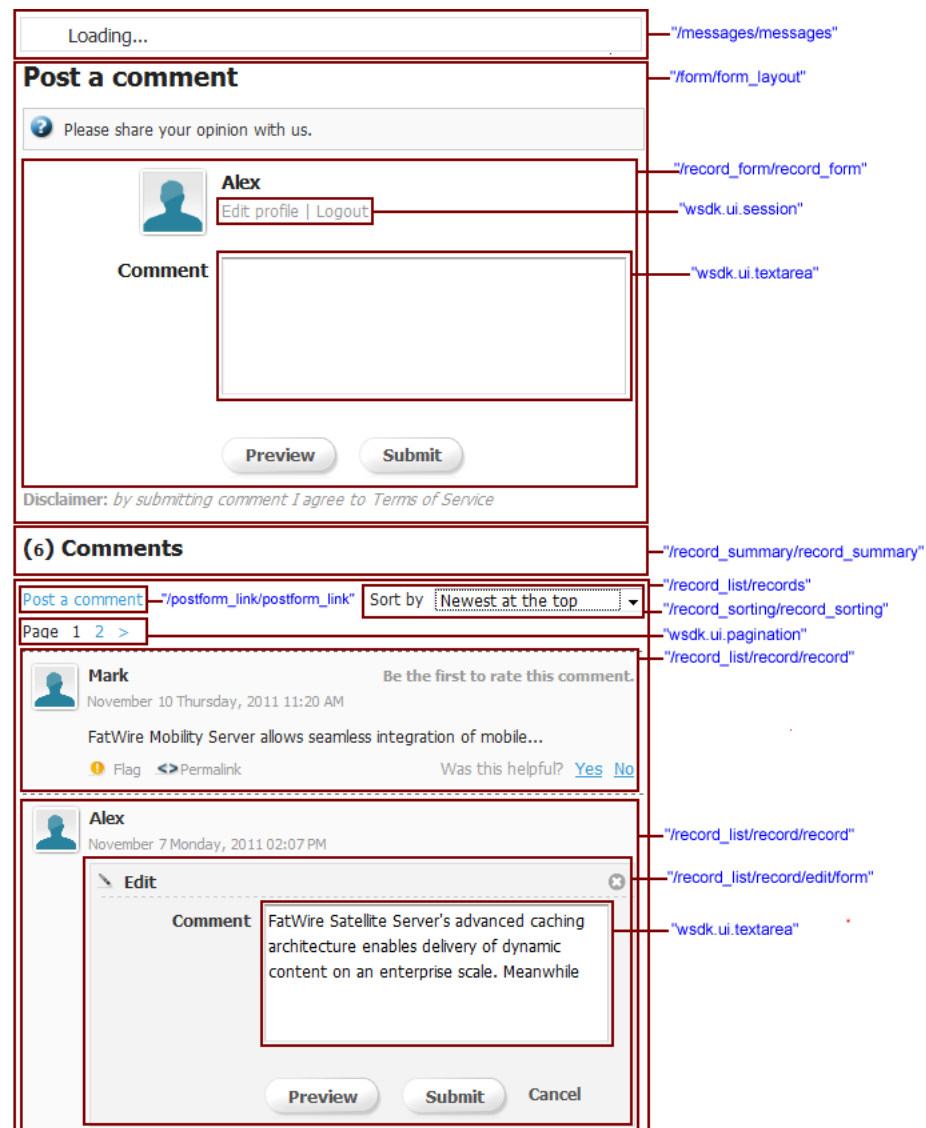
Loading...

"/messages/messages"

Post a comment

"/form/form_layout"

Please share your opinion with us.

"/record_form/record_form"

Alex

Edit profile | Logout

"wsdk.ui.session"

Comment

"wsdk.ui.textarea"

Preview Submit

Disclaimer: by submitting comment I agree to Terms of Service

(6) Comments

"/record_summary/record_summary"

"/record_list/records"

Post a comment "/postform_link/postform_link" Sort by Newest at the top

"/record_sorting/record_sorting"

Page 1 2 >

"wsdk.ui.pagination"

"/record_list/record/record"

Mark

Be the first to rate this comment.

November 10 Thursday, 2011 11:20 AM

FatWire Mobility Server allows seamless integration of mobile...

Flag <>Permalink

Was this helpful? Yes No

Alex

"/record_list/record/record"

November 7 Monday, 2011 02:07 PM

Edit

"/record_list/record/edit/form"

Comment

FatWire Satellite Server's advanced caching architecture enables delivery of dynamic content on an enterprise scale. Meanwhile

"wsdk.ui.textarea"

Preview Submit Cancel